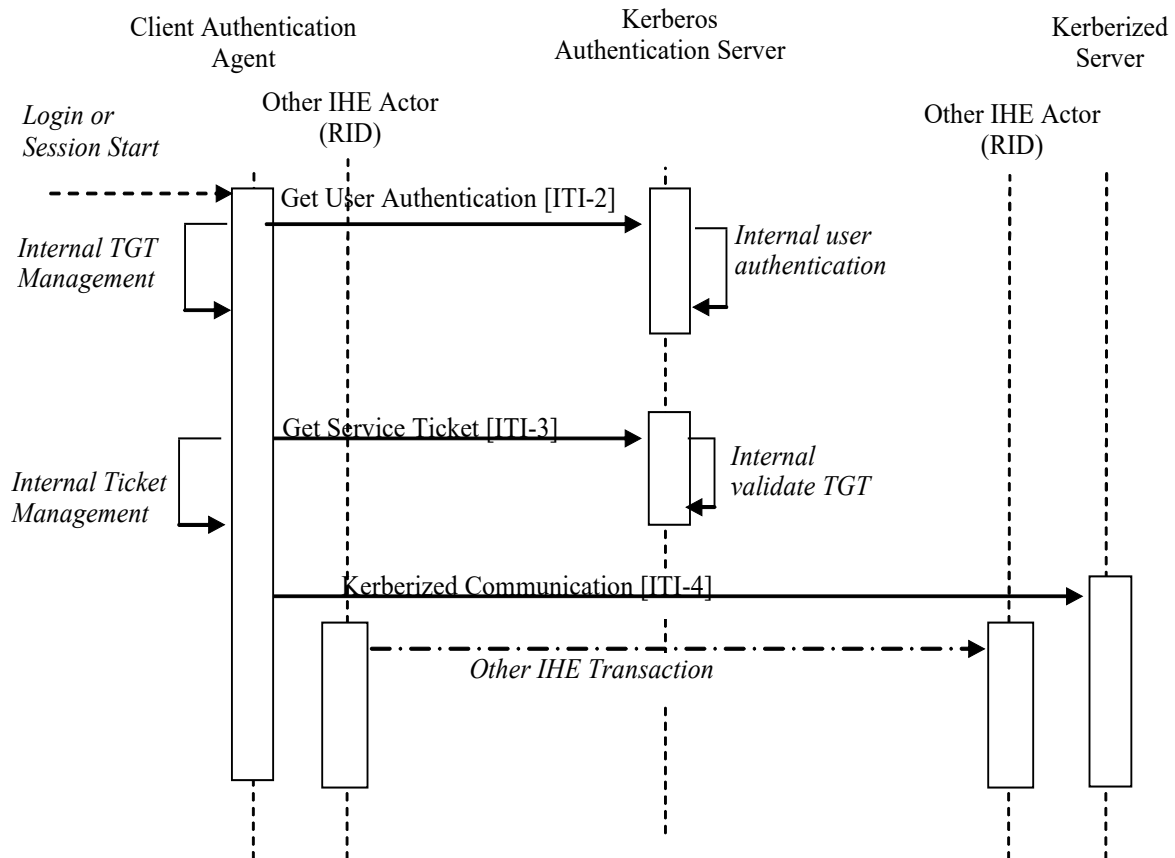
Client Authentication Agent

Kerberos Authentication Server

Kerberized Server

Other IHE Actor (RID)

Other IHE Actor (RID)

Login or Session Start

Get User Authentication [ITI-2]

Internal TGT Management

Internal user authentication

Get Service Ticket [ITI-3]

Internal Ticket Management

Internal validate TGT

Kerberized Communication [ITI-4]

Other IHE Transaction